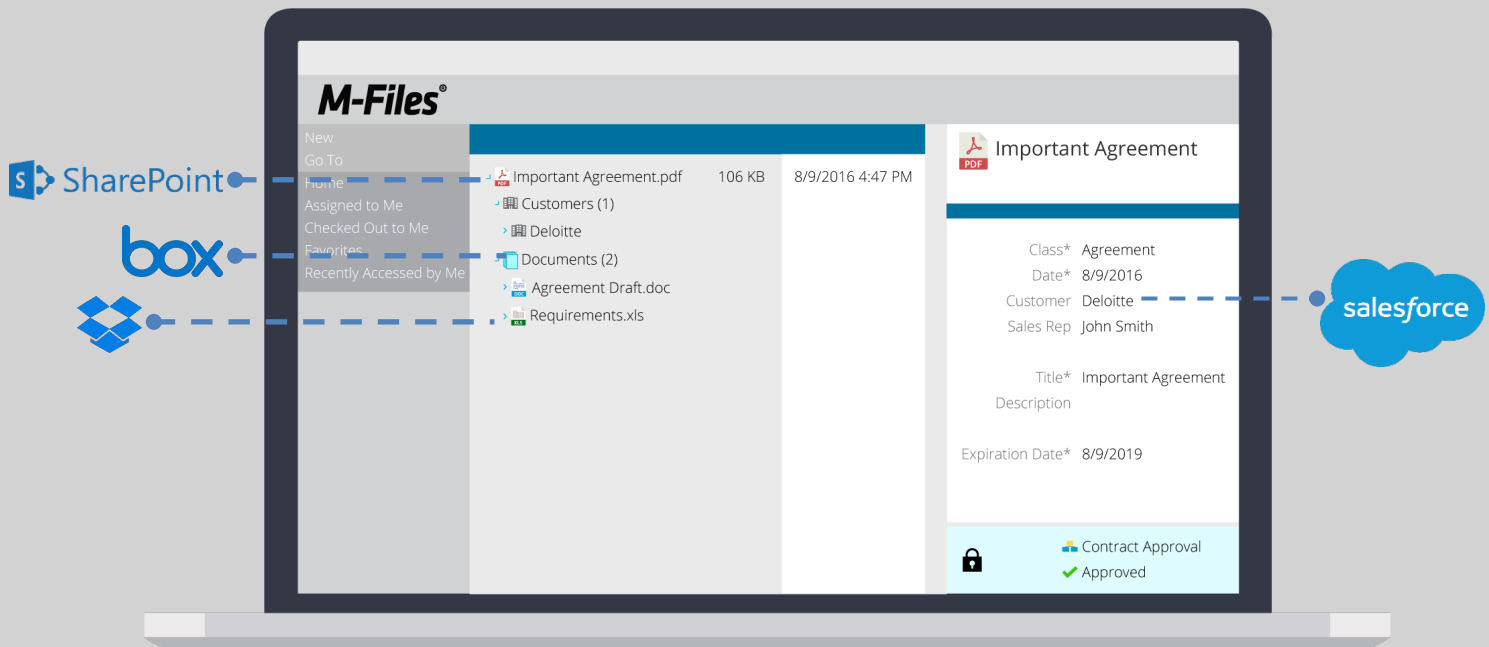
M-Files®

New
Go To
Home
Assigned to Me
Checked Out to Me
Favorites
Recently Accessed by Me

SharePoint
box

Important Agreement.pdf 106 KB 8/9/2016 4:47 PM
Customers (1)
Deloitte
Documents (2)
Agreement Draft.doc
Requirements.xls

PDF Important Agreement

Class* Agreement
Date* 8/9/2016
Customer Deloitte
Sales Rep John Smith

Title* Important Agreement
Description

Expiration Date* 8/9/2019

salesforce

Contract Approval
Approved